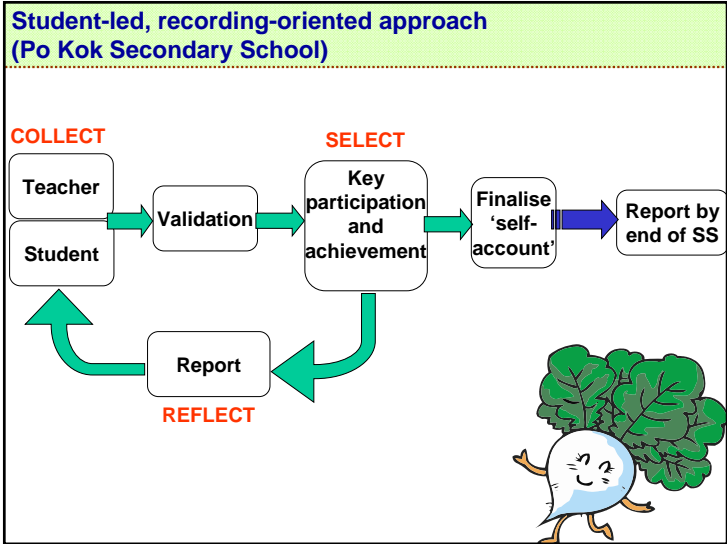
Student-led, recording-oriented approach
(Po Kok Secondary School)

COLLECT

Teacher

Student

Validation

SELECT

Key participation and achievement

Finalise 'self-account'

Report by end of SS

Report

REFLECT